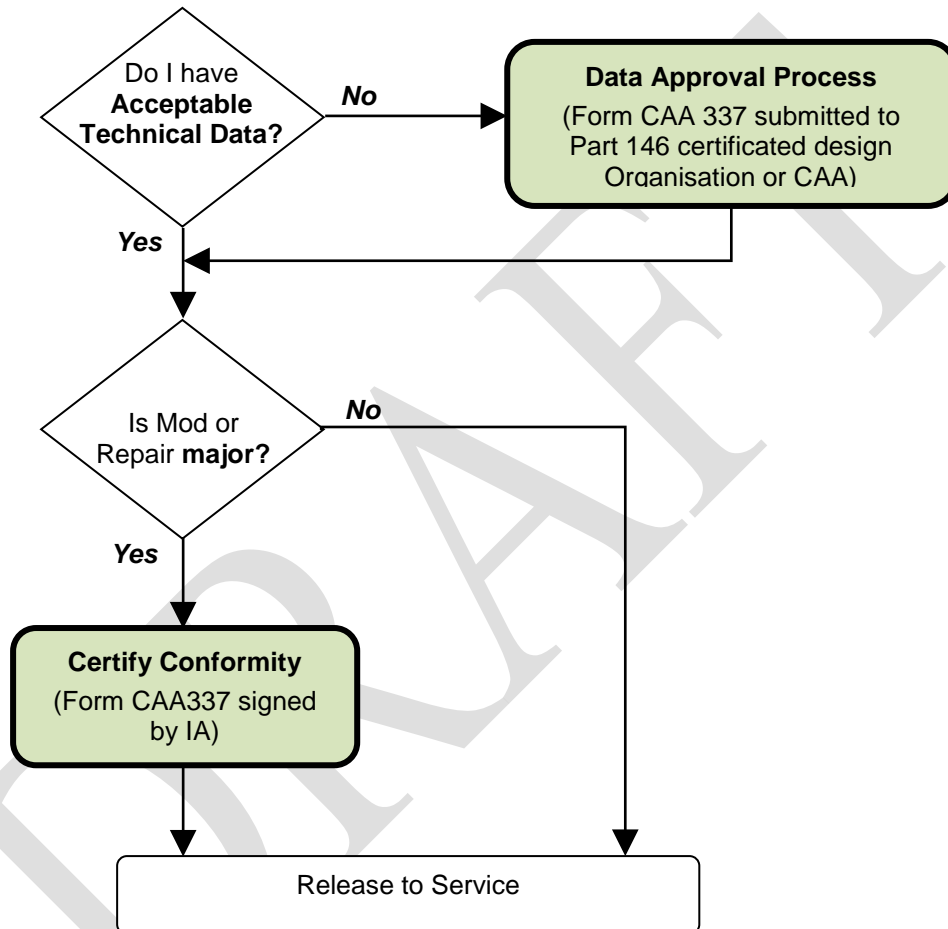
Do I have **Acceptable Technical Data?**

*No*

**Data Approval Process**

(Form CAA 337 submitted to Part 146 certificated design Organisation or CAA)

*Yes*

Is Mod or Repair **major?**

*No*

*Yes*

**Certify Conformity**

(Form CAA337 signed by IA)

Release to Service

DRAFT